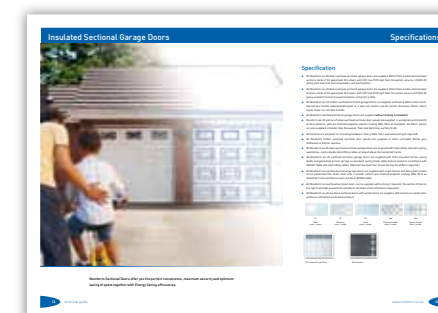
Insulated Sectional Garage Doors

Specifications

Specification

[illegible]

Woodform Sectional Doors offer you the perfect convenience, maximum security and optimum saving of space together with Energy Saving efficiencies.

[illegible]